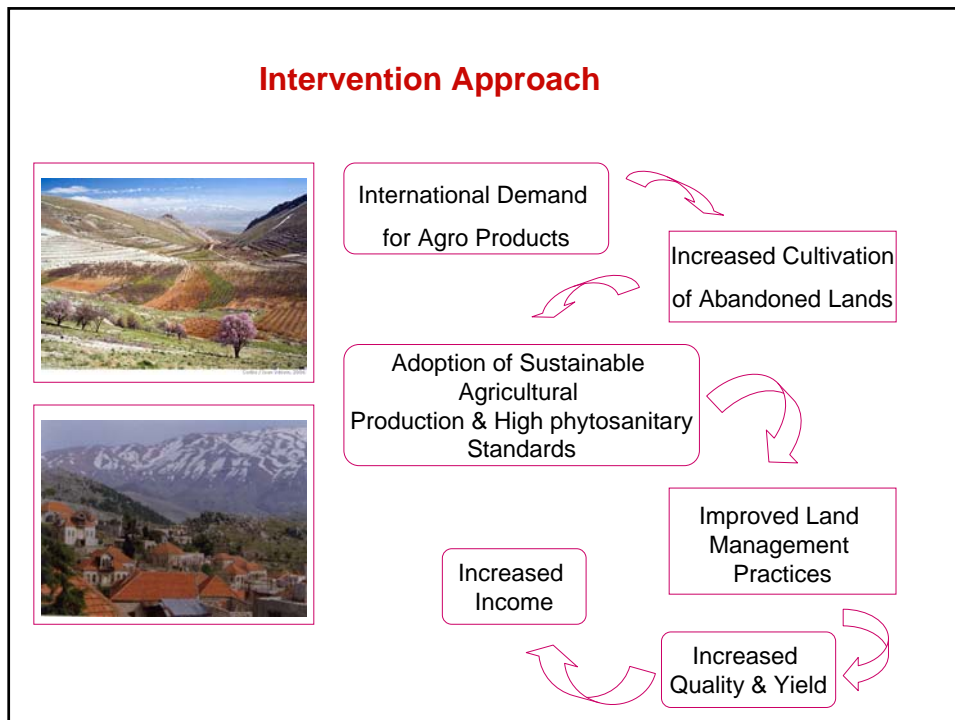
Intervention Approach

International Demand for Agro Products

Increased Cultivation of Abandoned Lands

Adoption of Sustainable Agricultural Production & High phytosanitary Standards

Improved Land Management Practices

Increased Quality & Yield

Increased Income